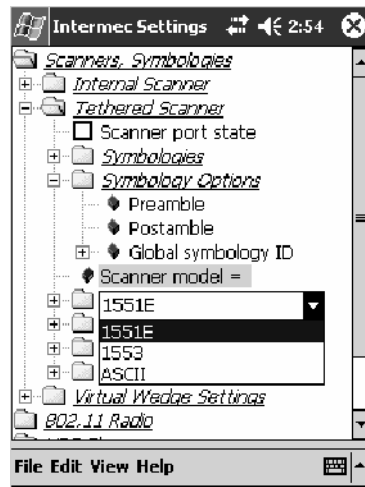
Intermec Settings 2:54

Scanners, Symbologies
Internal Scanner
Tethered Scanner
Scanner port state
Symbologies
Symbology Options
Preamble
Postamble
Global symbology ID
Scanner model =
1551E
1551E
1553
ASCII
Virtual Wedge Settings
802.11 Radio

File Edit View Help